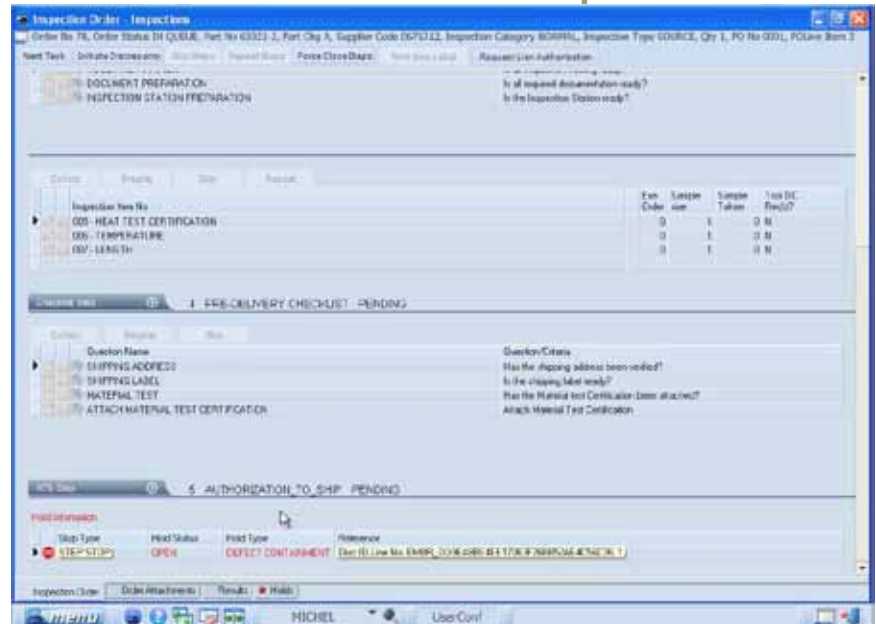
Inspection Order - Inspections

Order No 78, Order Status IN QUEUE, Part No 63021-2, Part Chg A, Supplier Code D67S312, Inspection Category NORMAL, Inspection Type SOURCE, Qty 1, PO No 0001, POLine Item 3

Next Task | Initiate Discrepancy | Skip Steps | Repeat Steps | Force Close Steps | Print Box Label | Request User Authorization

DOCUMENT PREPARATION — Is all required documentation ready?
INSPECTION STATION PREPARATION — Is the Inspection Station ready?

Collect | Results | Skip | Repeat

| Inspection Item No | Exe Order | Sample size | Sample Taken | 1st DC Req'd? |
|---|---|---|---|---|
| 005 - HEAT TEST CERTIFICATION | 0 | 1 | 0 | N |
| 006 - TEMPERATURE | 0 | 1 | 0 | N |
| 007 - LENGTH | 0 | 1 | 0 | N |

Checklist Step — 4 PRE-DELIVERY CHECKLIST PENDING

Collect | Results | Skip

| Question Name | Question/Criteria |
|---|---|
| SHIPPING ADDRESS | Has the shipping address been verified? |
| SHIPPING LABEL | Is the shipping label ready? |
| MATERIAL TEST | Has the Material test Certification been attached? |
| ATTACH MATERIAL TEST CERTIFICATION | Attach Material Test Certification |

RTS Step — 5 AUTHORIZATION_TO_SHIP PENDING

Hold Information

| Stop Type | Hold Status | Hold Type | Reference |
|---|---|---|---|
| STEP STOP | OPEN | DEFECT CONTAINMENT | Disc ID: Line No. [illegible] |

Inspection Order | Order Attachments | Results | Holds

MICHEL | UserConf